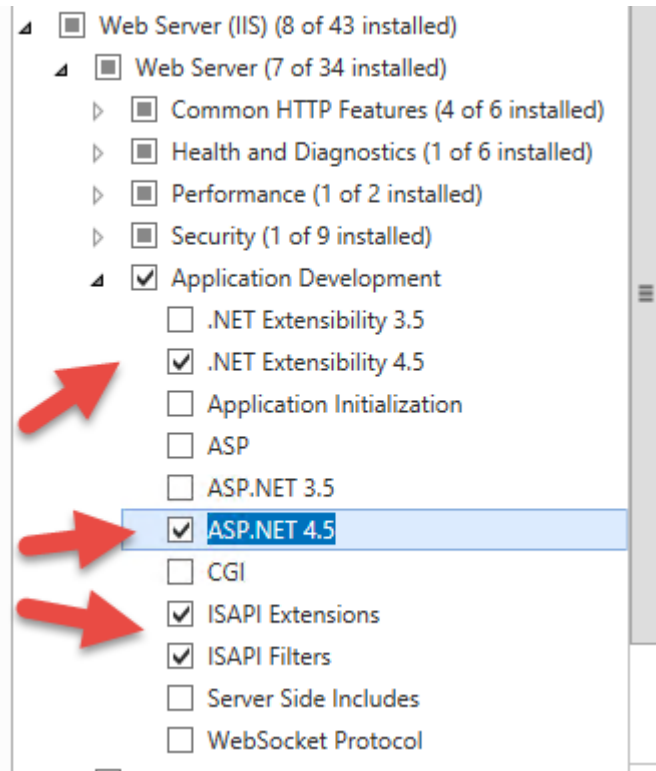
Web Server (IIS) (8 of 43 installed)
Web Server (7 of 34 installed)
Common HTTP Features (4 of 6 installed)
Health and Diagnostics (1 of 6 installed)
Performance (1 of 2 installed)
Security (1 of 9 installed)
Application Development
.NET Extensibility 3.5
.NET Extensibility 4.5
Application Initialization
ASP
ASP.NET 3.5
ASP.NET 4.5
CGI
ISAPI Extensions
ISAPI Filters
Server Side Includes
WebSocket Protocol